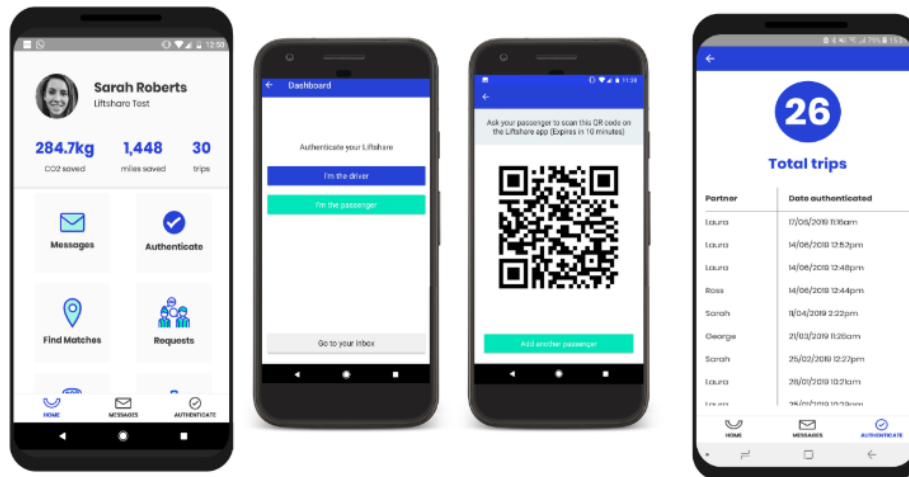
12:50

Sarah Roberts

Liftshare Test

284.7kg
CO2 saved

1,448
miles saved

30
trips

Messages

Authenticate

Find Matches

Requests

HOME

MESSAGES

AUTHENTICATE

Dashboard

Authenticate your Liftshare

I'm the driver

I'm the passenger

Go to your inbox

11:38

Ask your passenger to scan this QR code on the Liftshare app (Expires in 10 minutes)

Add another passenger

15:3

26

Total trips

| Partner | Date authenticated |
|---|---|
| Laura | 17/06/2019 11:16am |
| Laura | 14/06/2019 12:52pm |
| Laura | 14/06/2019 12:48pm |
| Ross | 14/06/2019 12:44pm |
| Sarah | 11/04/2019 2:22pm |
| George | 21/03/2019 11:26am |
| Sarah | 25/02/2019 12:27pm |
| Laura | 28/01/2019 10:21am |
| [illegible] | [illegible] |

HOME

MESSAGES

AUTHENTICATE